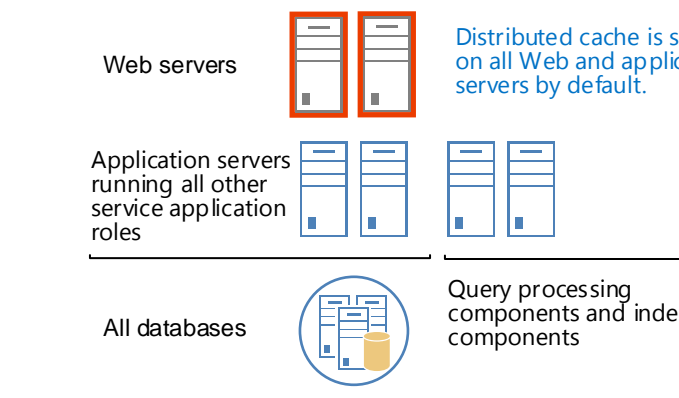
Web servers

Distributed cache is s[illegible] on all Web and applic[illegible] servers by default.

Application servers running all other service application roles

All databases

Query processing components and inde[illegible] components